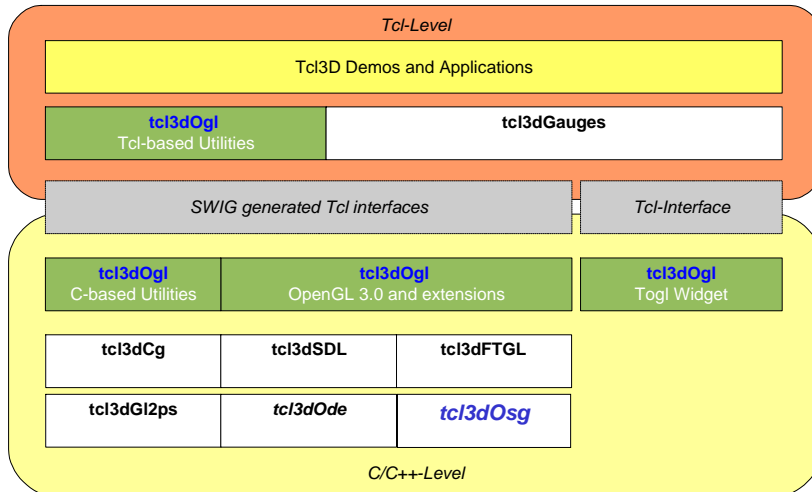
Tcl-Level

Tcl3D Demos and Applications

tcl3dOgl
Tcl-based Utilities

tcl3dGauges

SWIG generated Tcl interfaces

Tcl-Interface

tcl3dOgl
C-based Utilities

tcl3dOgl
OpenGL 3.0 and extensions

tcl3dOgl
Togl Widget

tcl3dCg

tcl3dSDL

tcl3dFTGL

tcl3dGl2ps

tcl3dOde

tcl3dOsg

C/C++-Level